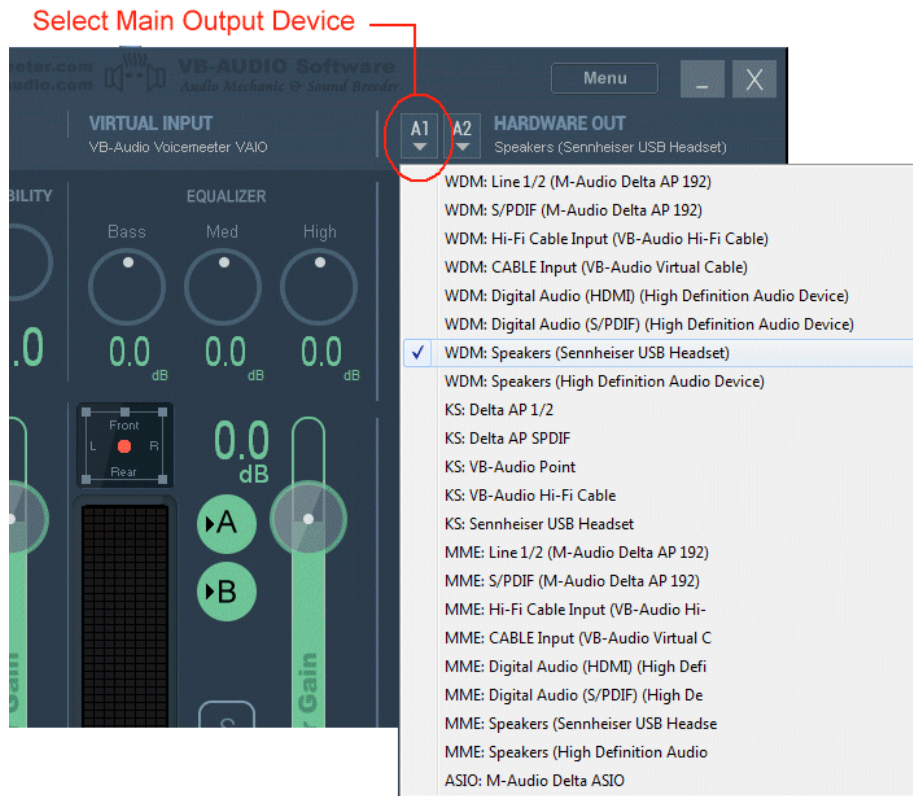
Select Main Output Device

eter.com
udio.com

VB-AUDIO Software
Audio Mechanic & Sound Breeder

Menu

_

X

VIRTUAL INPUT
VB-Audio Voicemeeter VAIO

A1

A2

HARDWARE OUT
Speakers (Sennheiser USB Headset)

BILITY

EQUALIZER

Bass

Med

High

.0

0.0
dB

0.0
dB

0.0
dB

Front
L
R
Rear

0.0
dB

A

B

Gain

r Gain

S

WDM: Line 1/2 (M-Audio Delta AP 192)
WDM: S/PDIF (M-Audio Delta AP 192)
WDM: Hi-Fi Cable Input (VB-Audio Hi-Fi Cable)
WDM: CABLE Input (VB-Audio Virtual Cable)
WDM: Digital Audio (HDMI) (High Definition Audio Device)
WDM: Digital Audio (S/PDIF) (High Definition Audio Device)
✓ WDM: Speakers (Sennheiser USB Headset)
WDM: Speakers (High Definition Audio Device)
KS: Delta AP 1/2
KS: Delta AP SPDIF
KS: VB-Audio Point
KS: VB-Audio Hi-Fi Cable
KS: Sennheiser USB Headset
MME: Line 1/2 (M-Audio Delta AP 192)
MME: S/PDIF (M-Audio Delta AP 192)
MME: Hi-Fi Cable Input (VB-Audio Hi-
MME: CABLE Input (VB-Audio Virtual C
MME: Digital Audio (HDMI) (High Defi
MME: Digital Audio (S/PDIF) (High De
MME: Speakers (Sennheiser USB Headse
MME: Speakers (High Definition Audio
ASIO: M-Audio Delta ASIO